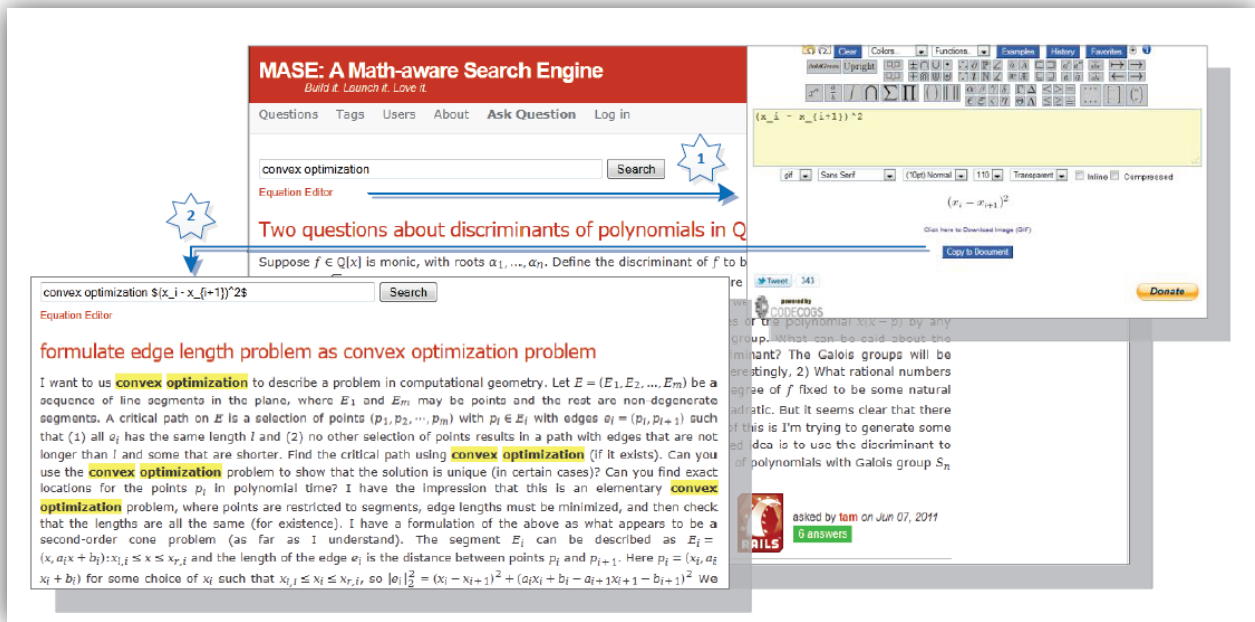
MASE: A Math-aware Search Engine
Build it. Launch it. Love it.

Questions Tags Users About Ask Question Log in

convex optimization Search
Equation Editor

Two questions about discriminants of polynomials in Q

Suppose $f \in \mathbb{Q}[x]$ is monic, with roots $\alpha_1, \ldots, \alpha_n$. Define the discriminant of $f$ to b

Clear Colors... Functions... Examples History Favorites

(x_i - x_{i+1})^2

gif Sans Serif (10pt) Normal 110 Transparent Inline Compressed

$(x_i - x_{i+1})^2$

Click here to Download Image (GIF)

Copy to Document

Tweet 343

powered by CODECOGS

Donate

1

2

convex optimization $(x_i - x_{i+1})^2$ Search
Equation Editor

formulate edge length problem as convex optimization problem

I want to us convex optimization to describe a problem in computational geometry. Let $E = (E_1, E_2, \ldots, E_m)$ be a sequence of line segments in the plane, where $E_1$ and $E_m$ may be points and the rest are non degenerate segments. A critical path on $E$ is a selection of points $(p_1, p_2, \cdots, p_m)$ with $p_i \in E_i$ with edges $e_i = (p_i, p_{i+1})$ such that (1) all $e_i$ has the same length $l$ and (2) no other selection of points results in a path with edges that are not longer than $l$ and some that are shorter. Find the critical path using convex optimization (if it exists). Can you use the convex optimization problem to show that the solution is unique (in certain cases)? Can you find exact locations for the points $p_i$ in polynomial time? I have the impression that this is an elementary convex optimization problem, where points are restricted to segments, edge lengths must be minimized, and then check that the lengths are all the same (for existence). I have a formulation of the above as what appears to be a second-order cone problem (as far as I understand). The segment $E_i$ can be described as $E_i = (x, a_i x + b_i) : x_{l,i} \le x \le x_{r,i}$ and the length of the edge $e_i$ is the distance between points $p_i$ and $p_{i+1}$. Here $p_i = (x_i, a_i x_i + b_i)$ for some choice of $x_i$ such that $x_{l,i} \le x_i \le x_{r,i}$, so $|e_i|_2^2 = (x_i - x_{i+1})^2 + (a_i x_i + b_i - a_{i+1} x_{i+1} - b_{i+1})^2$ We

...e ...we ...or the polynomial ...group. What can be said about the ...minant? The Galois groups will be ...erestingly, 2) What rational numbers ...egree of $f$ fixed to be some natural ...adratic. But it seems clear that there ...of this is I'm trying to generate some ...dea is to use the discriminant to ...of polynomials with Galois group $S_n$

asked by tam on Jun 07, 2011
6 answers